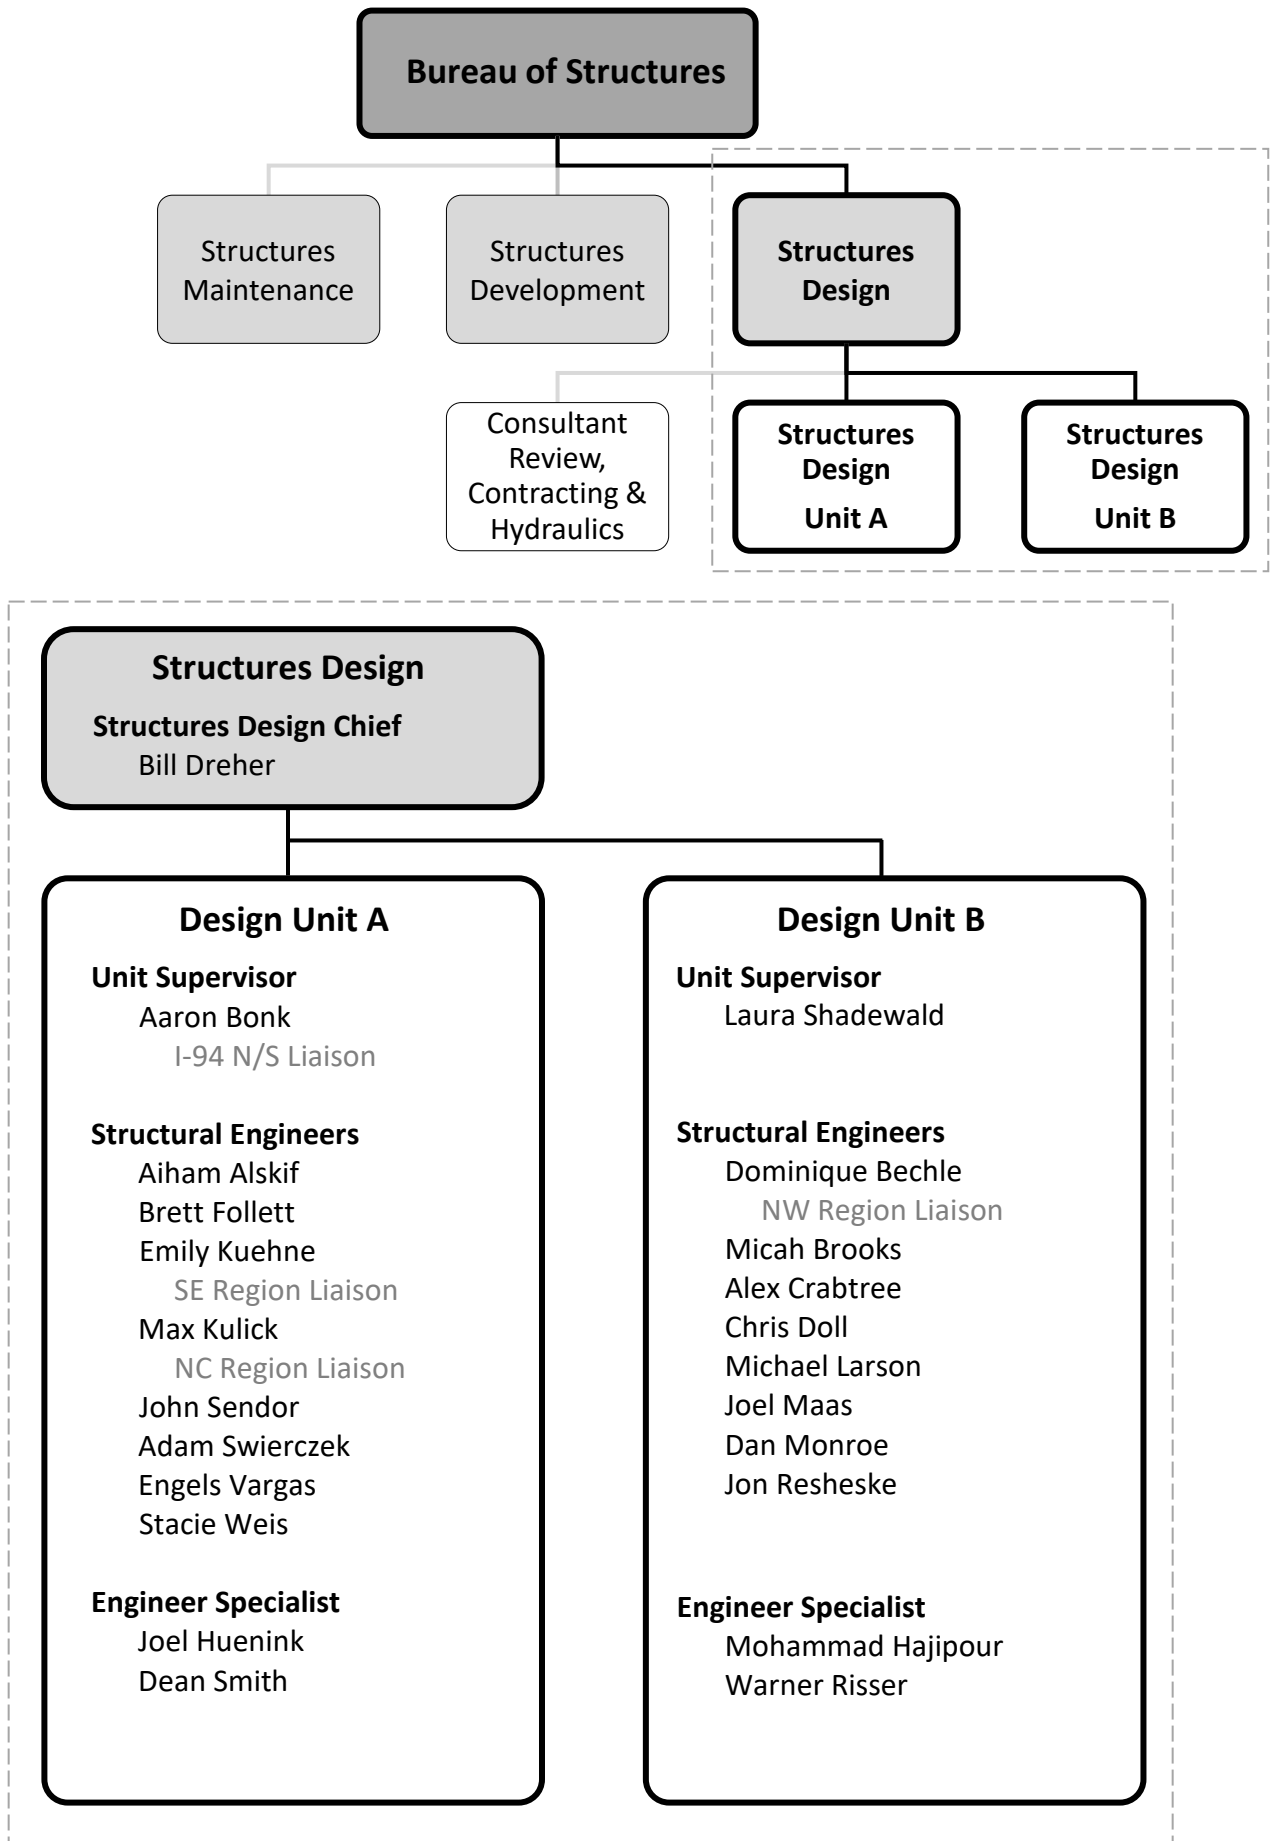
Bureau of Structures

Structures Maintenance

Structures Development

Structures Design

Consultant Review, Contracting & Hydraulics

Structures Design Unit A

Structures Design Unit B

Structures Design

Structures Design Chief
Bill Dreher

Design Unit A

Unit Supervisor
Aaron Bonk
I-94 N/S Liaison

Structural Engineers
Aiham Alskif
Brett Follett
Emily Kuehne
SE Region Liaison
Max Kulick
NC Region Liaison
John Sendor
Adam Swierczek
Engels Vargas
Stacie Weis

Engineer Specialist
Joel Huenink
Dean Smith

Design Unit B

Unit Supervisor
Laura Shadewald

Structural Engineers
Dominique Bechle
NW Region Liaison
Micah Brooks
Alex Crabtree
Chris Doll
Michael Larson
Joel Maas
Dan Monroe
Jon Resheske

Engineer Specialist
Mohammad Hajipour
Warner Risser